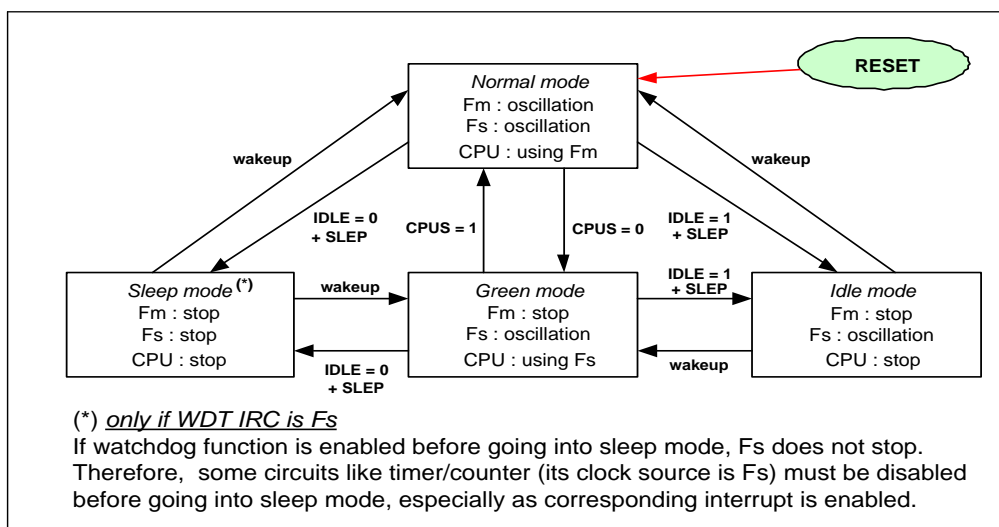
RESET

Normal mode
Fm : oscillation
Fs : oscillation
CPU : using Fm

wakeup

wakeup

IDLE = 0 + SLEP

CPUS = 1

CPUS = 0

IDLE = 1 + SLEP

Sleep mode (*)
Fm : stop
Fs : stop
CPU : stop

wakeup

Green mode
Fm : stop
Fs : oscillation
CPU : using Fs

IDLE = 1 + SLEP

Idle mode
Fm : stop
Fs : oscillation
CPU : stop

IDLE = 0 + SLEP

wakeup

(*) only if WDT IRC is Fs
If watchdog function is enabled before going into sleep mode, Fs does not stop. Therefore, some circuits like timer/counter (its clock source is Fs) must be disabled before going into sleep mode, especially as corresponding interrupt is enabled.